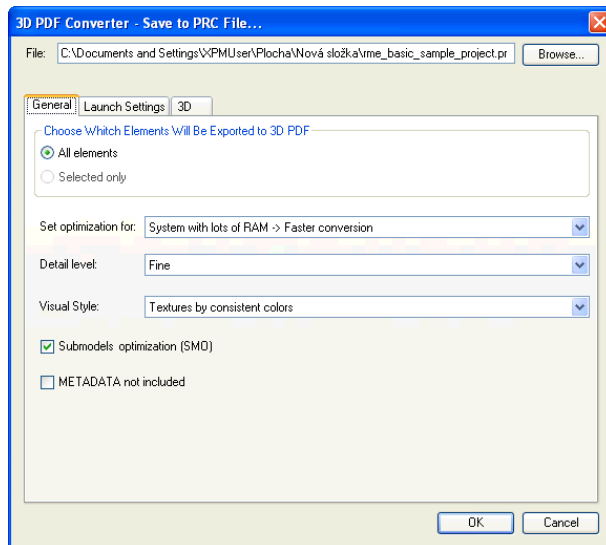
3D PDF Converter - Save to PRC File...

File: C:\Documents and Settings\XPMUser\Plocha\Nová složka\rme_basic_sample_project.pr Browse...

General Launch Settings 3D

Choose Whitch Elements Will Be Exported to 3D PDF

All elements

Selected only

Set optimization for: System with lots of RAM -> Faster conversion

Detail level: Fine

Visual Style: Textures by consistent colors

Submodels optimization (SMO)

METADATA not included

OK Cancel